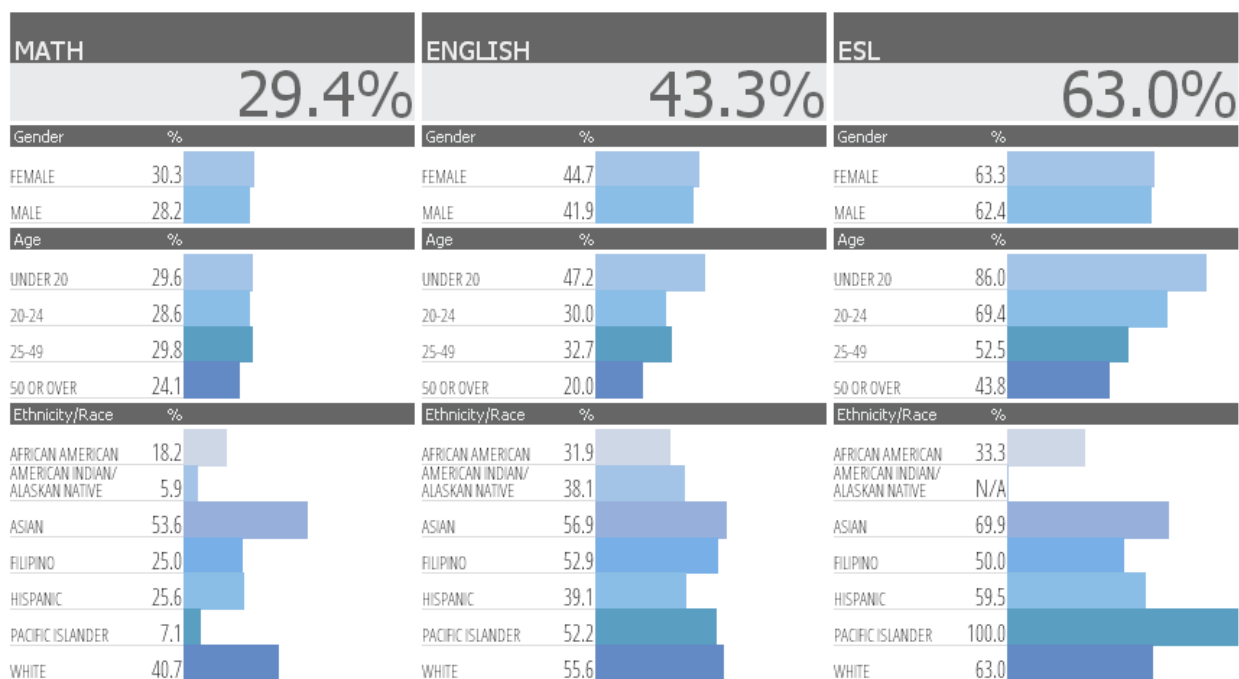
MATH
29.4%

| Gender | % |
|---|---|
| FEMALE | 30.3 |
| MALE | 28.2 |

| Age | % |
|---|---|
| UNDER 20 | 29.6 |
| 20-24 | 28.6 |
| 25-49 | 29.8 |
| 50 OR OVER | 24.1 |

| Ethnicity/Race | % |
|---|---|
| AFRICAN AMERICAN | 18.2 |
| AMERICAN INDIAN/ ALASKAN NATIVE | 5.9 |
| ASIAN | 53.6 |
| FILIPINO | 25.0 |
| HISPANIC | 25.6 |
| PACIFIC ISLANDER | 7.1 |
| WHITE | 40.7 |

ENGLISH
43.3%

| Gender | % |
|---|---|
| FEMALE | 44.7 |
| MALE | 41.9 |

| Age | % |
|---|---|
| UNDER 20 | 47.2 |
| 20-24 | 30.0 |
| 25-49 | 32.7 |
| 50 OR OVER | 20.0 |

| Ethnicity/Race | % |
|---|---|
| AFRICAN AMERICAN | 31.9 |
| AMERICAN INDIAN/ ALASKAN NATIVE | 38.1 |
| ASIAN | 56.9 |
| FILIPINO | 52.9 |
| HISPANIC | 39.1 |
| PACIFIC ISLANDER | 52.2 |
| WHITE | 55.6 |

ESL
63.0%

| Gender | % |
|---|---|
| FEMALE | 63.3 |
| MALE | 62.4 |

| Age | % |
|---|---|
| UNDER 20 | 86.0 |
| 20-24 | 69.4 |
| 25-49 | 52.5 |
| 50 OR OVER | 43.8 |

| Ethnicity/Race | % |
|---|---|
| AFRICAN AMERICAN | 33.3 |
| AMERICAN INDIAN/ ALASKAN NATIVE | N/A |
| ASIAN | 69.9 |
| FILIPINO | 50.0 |
| HISPANIC | 59.5 |
| PACIFIC ISLANDER | 100.0 |
| WHITE | 63.0 |